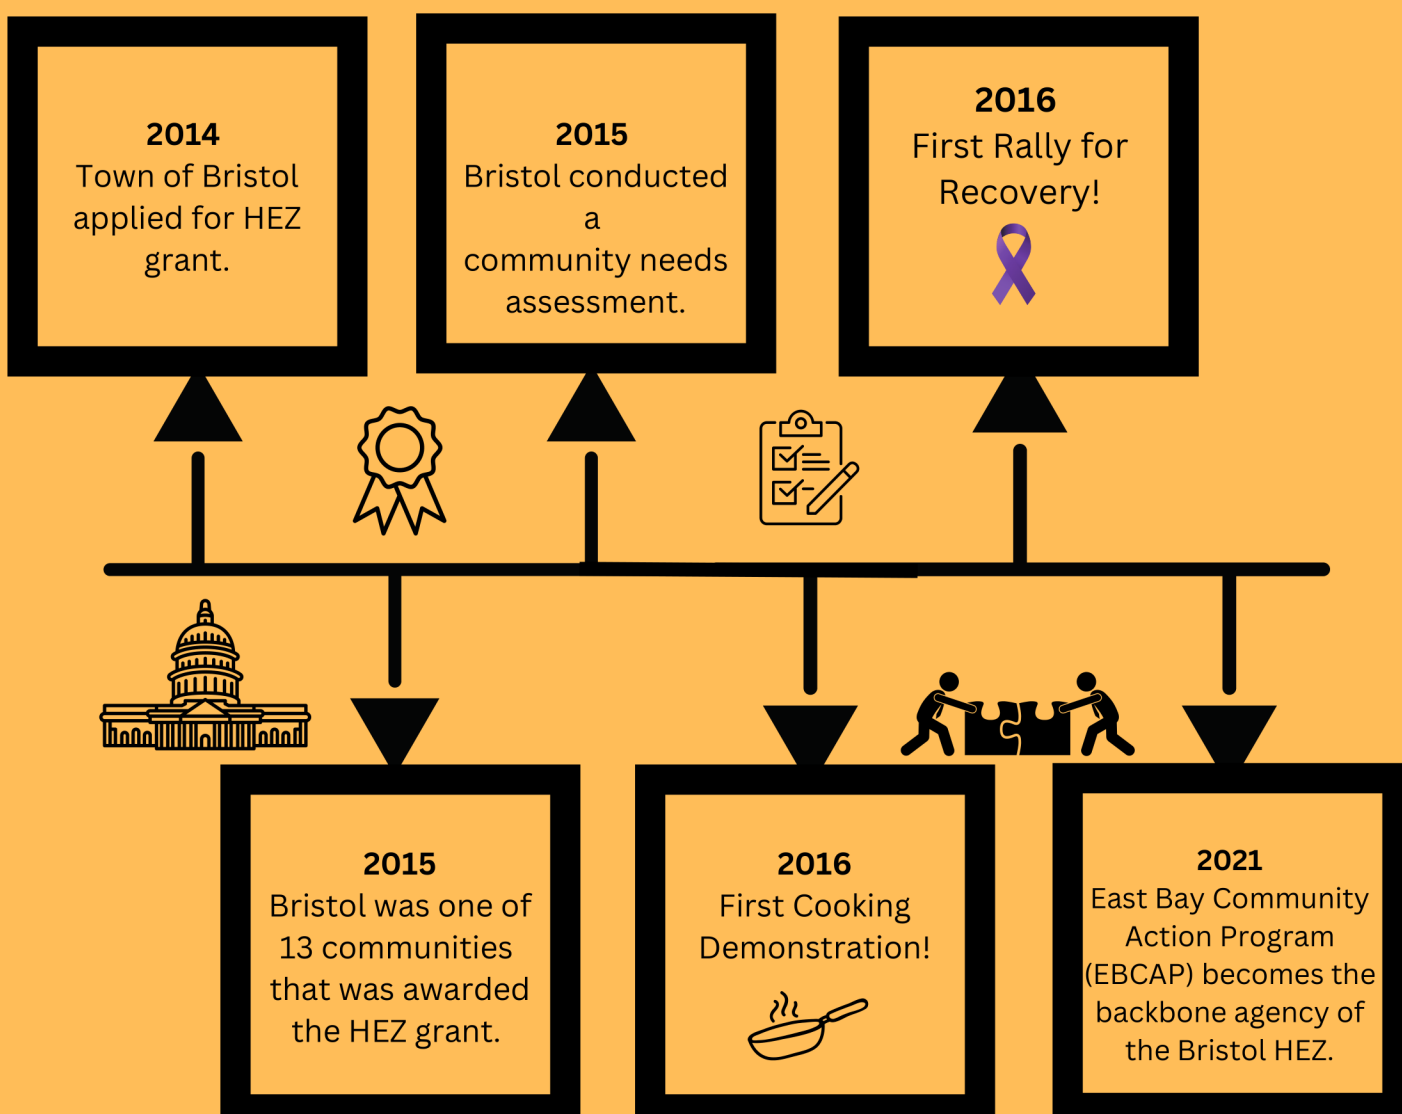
2014
Town of Bristol applied for HEZ grant.

2015
Bristol conducted a community needs assessment.

2016
First Rally for Recovery!

2015
Bristol was one of 13 communities that was awarded the HEZ grant.

2016
First Cooking Demonstration!

2021
East Bay Community Action Program (EBCAP) becomes the backbone agency of the Bristol HEZ.